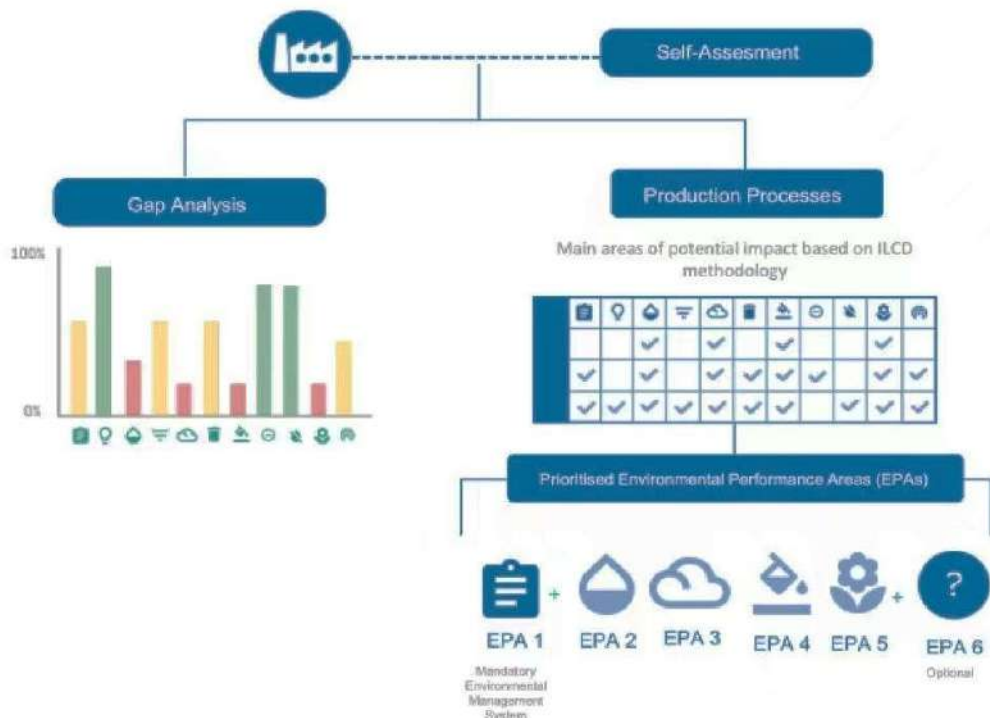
Self-Assesment

Gap Analysis

100%

0%

Production Processes

Main areas of potential impact based on ILCD methodology

Prioritised Environmental Performance Areas (EPAs)

+

EPA 1

Mandatory Environmental Management System

EPA 2

EPA 3

EPA 4

EPA 5

+

?

EPA 6

Optional